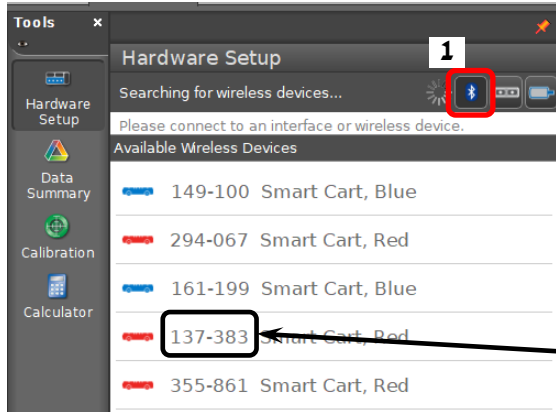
Tools ×

Hardware Setup

Data Summary

Calibration

Calculator

Hardware Setup

1

Searching for wireless devices...

Please connect to an interface or wireless device.

Available Wireless Devices

149-100 Smart Cart, Blue

294-067 Smart Cart, Red

161-199 Smart Cart, Blue

137-383 Smart Cart, Red

355-861 Smart Cart, Red